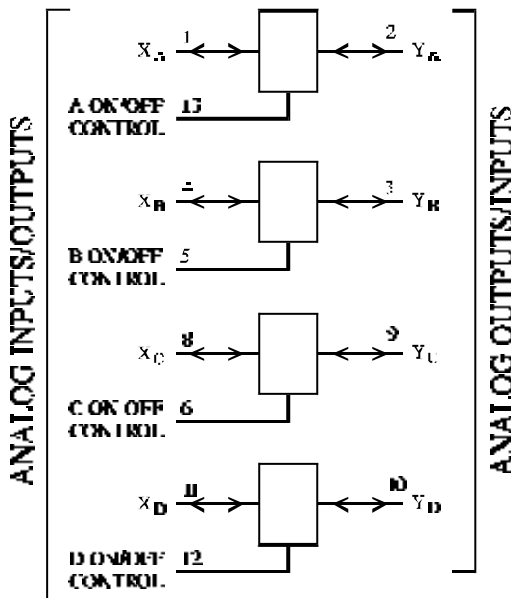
ANALOG INPUTS/OUTPUTS

$X_A$ 1

2 $Y_A$

A ON/OFF CONTROL 13

$X_B$ 4

3 $Y_B$

B ON/OFF CONTROL 5

$X_C$ 8

9 $Y_C$

C ON/OFF CONTROL 6

$X_D$ 11

10 $Y_D$

D ON/OFF CONTROL 12

ANALOG OUTPUTS/INPUTS